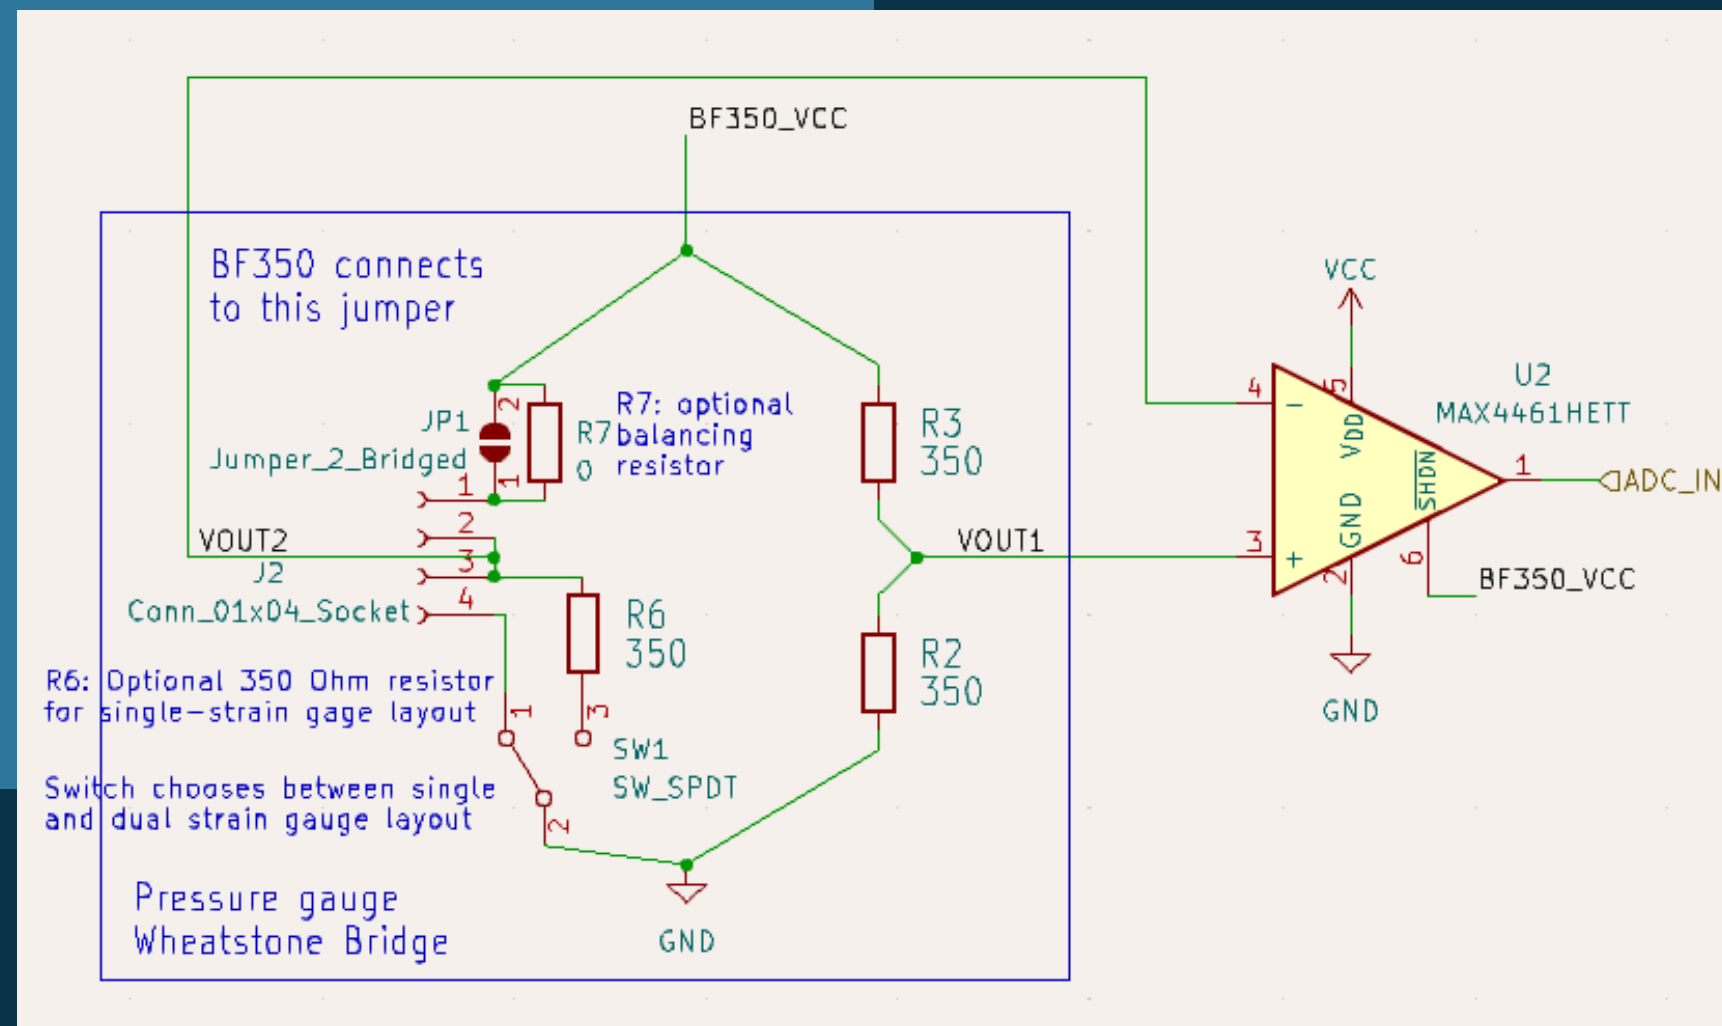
BF350_VCC

BF350 connects to this jumper

JP1
Jumper_2_Bridged
2
1
R7
0
R7: optional balancing resistor
R3
350
1
2
3
4
VOUT2
J2
Conn_01x04_Socket
VOUT1
R6
350
R2
350
R6: Optional 350 Ohm resistor for single-strain gage layout
1
3
SW1
SW_SPDT
Switch chooses between single and dual strain gauge layout
2
Pressure gauge Wheatstone Bridge
GND

VCC
U2
MAX4461HETT
4
5
-
VDD
$\overline{SHDN}$
1
ADC_IN
3
+
GND
2
6
BF350_VCC
GND